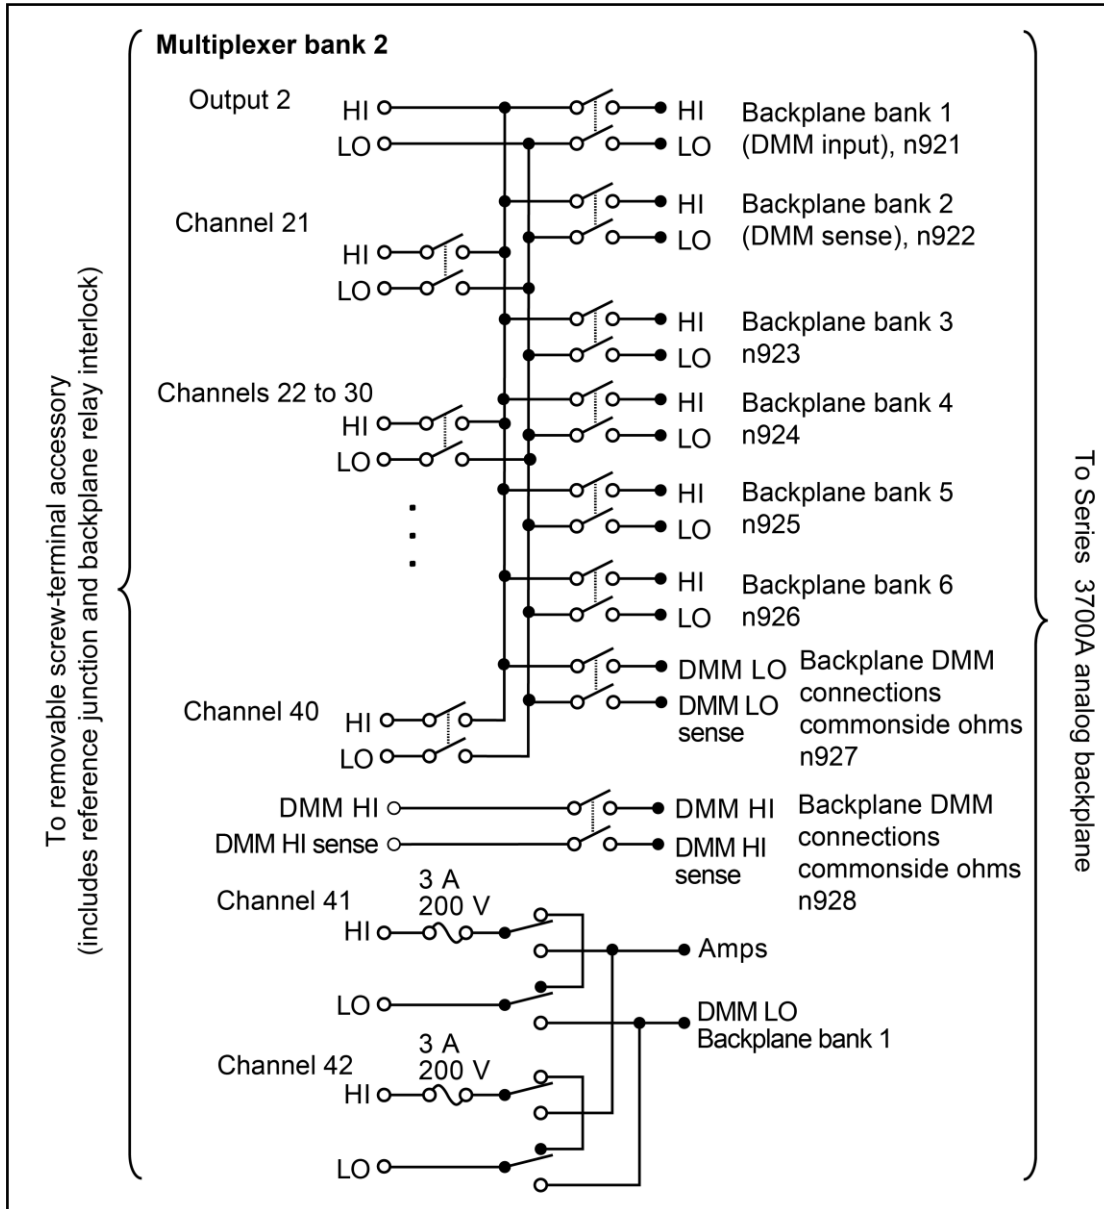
To removable screw-terminal accessory (includes reference junction and backplane relay interlock)

Multiplexer bank 2

Output 2
HI
LO

Channel 21
HI
LO

Channels 22 to 30
HI
LO

Channel 40
HI
LO

DMM HI
DMM HI sense

Channel 41
3 A
200 V
HI
LO

Channel 42
3 A
200 V
HI
LO

HI
LO
Backplane bank 1 (DMM input), n921

HI
LO
Backplane bank 2 (DMM sense), n922

HI
LO
Backplane bank 3 n923

HI
LO
Backplane bank 4 n924

HI
LO
Backplane bank 5 n925

HI
LO
Backplane bank 6 n926

DMM LO
DMM LO sense
Backplane DMM connections commonside ohms n927

DMM HI
DMM HI sense
Backplane DMM connections commonside ohms n928

Amps

DMM LO
Backplane bank 1

To Series 3700A analog backplane